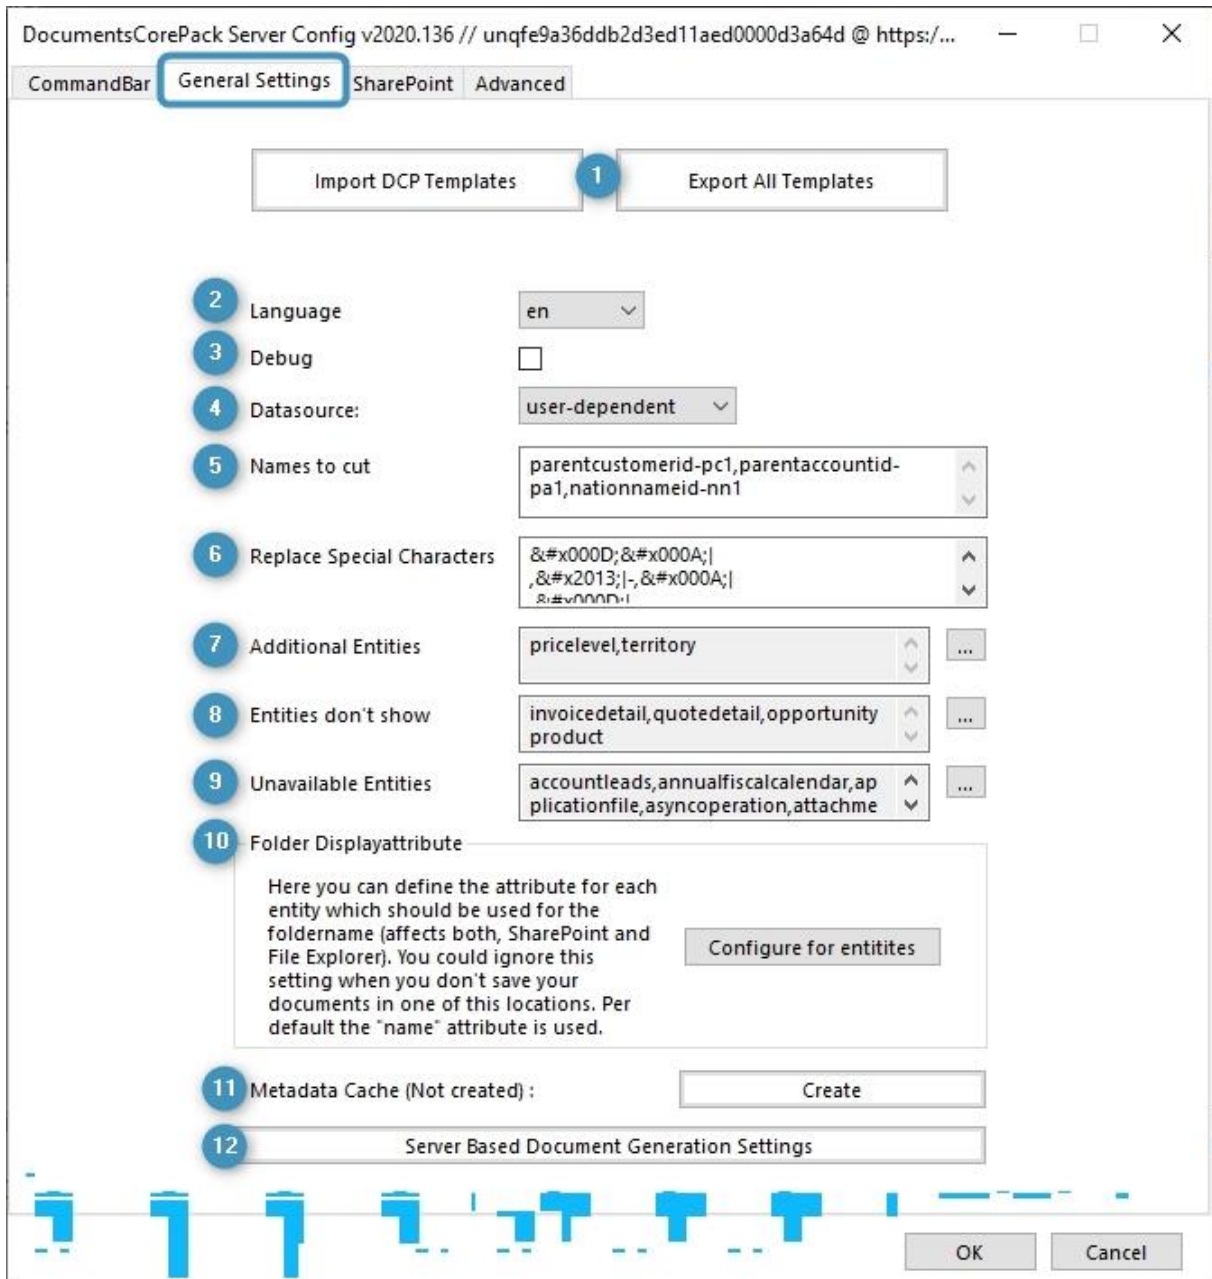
DocumentsCorePack Server Config v2020.136 // unqfe9a36ddb2d3ed11aed0000d3a64d @ https:/...

CommandBar | General Settings | SharePoint | Advanced

Import DCP Templates
1
Export All Templates

2 Language en
3 Debug
4 Datasource: user-dependent
5 Names to cut parentcustomerid-pc1,parentaccountid-pa1,nationnameid-nn1
6 Replace Special Characters &#x000D;&#x000A;| ,&#x2013;|-,&#x000A;| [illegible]
7 Additional Entities pricelevel,territory ...
8 Entities don't show invoicedetail,quotedetail,opportunity product ...
9 Unavailable Entities accountleads,annualfiscalcalendar,applicationfile,asyncoperation,attachme ...
10 Folder Displayattribute

Here you can define the attribute for each entity which should be used for the foldername (affects both, SharePoint and File Explorer). You could ignore this setting when you don't save your documents in one of this locations. Per default the "name" attribute is used.

Configure for entitites

11 Metadata Cache (Not created) :
Create

12 Server Based Document Generation Settings

OK
Cancel